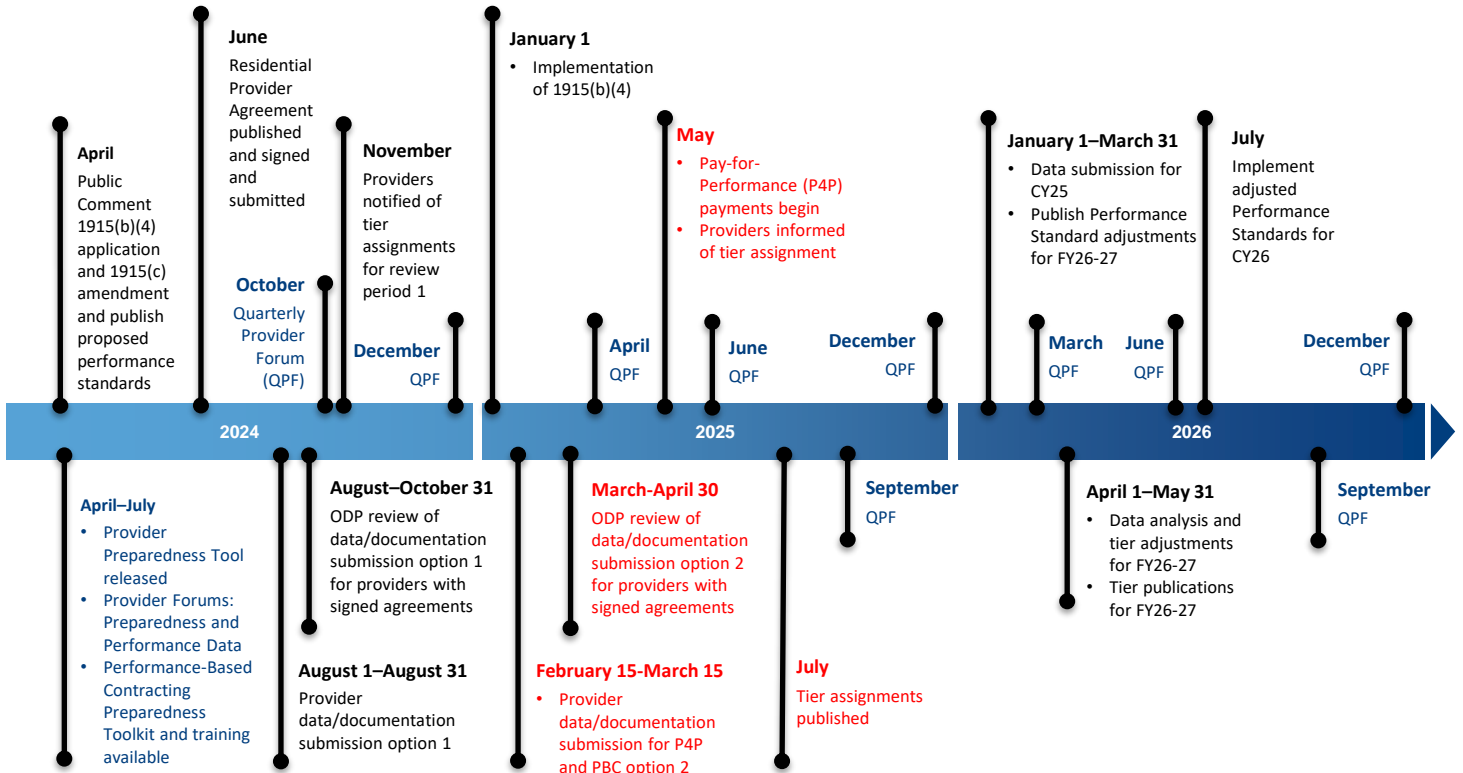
April
Public Comment 1915(b)(4) application and 1915(c) amendment and publish proposed performance standards

June
Residential Provider Agreement published and signed and submitted

October
Quarterly Provider Forum (QPF)

November
Providers notified of tier assignments for review period 1

December
QPF

January 1
• Implementation of 1915(b)(4)

April
QPF

May
• Pay-for-Performance (P4P) payments begin
• Providers informed of tier assignment

June
QPF

December
QPF

January 1–March 31
• Data submission for CY25
• Publish Performance Standard adjustments for FY26-27

March
QPF

June
QPF

July
Implement adjusted Performance Standards for CY26

December
QPF

2024

2025

2026

April–July
• Provider Preparedness Tool released
• Provider Forums: Preparedness and Performance Data
• Performance-Based Contracting Preparedness Toolkit and training available

August 1–August 31
Provider data/documentation submission option 1

August–October 31
ODP review of data/documentation submission option 1 for providers with signed agreements

February 15-March 15
• Provider data/documentation submission for P4P and PBC option 2

March-April 30
ODP review of data/documentation submission option 2 for providers with signed agreements

July
Tier assignments published

September
QPF

April 1–May 31
• Data analysis and tier adjustments for FY26-27
• Tier publications for FY26-27

September
QPF